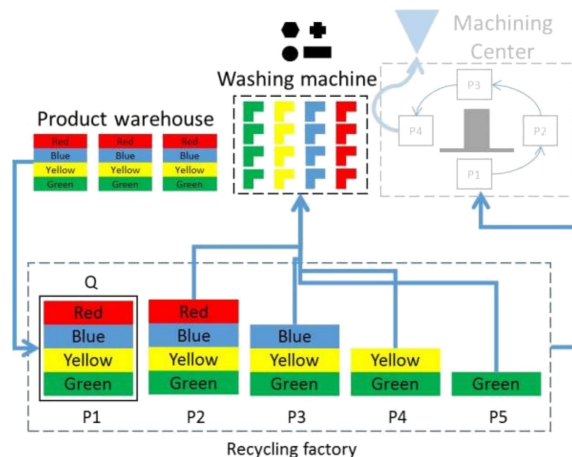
Machining Center

P3

P4

P2

P1

Washing machine

Product warehouse

Red
Blue
Yellow
Green

Red
Blue
Yellow
Green

Red
Blue
Yellow
Green

Q

Red
Blue
Yellow
Green

Red
Blue
Yellow
Green

Blue
Yellow
Green

Yellow
Green

Green

P1

P2

P3

P4

P5

Recycling factory